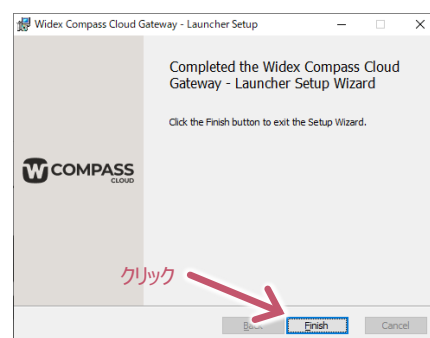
Widex Compass Cloud Gateway - Launcher Setup

Completed the Widex Compass Cloud Gateway - Launcher Setup Wizard

Click the Finish button to exit the Setup Wizard.

W COMPASS CLOUD

クリック

Back Finish Cancel